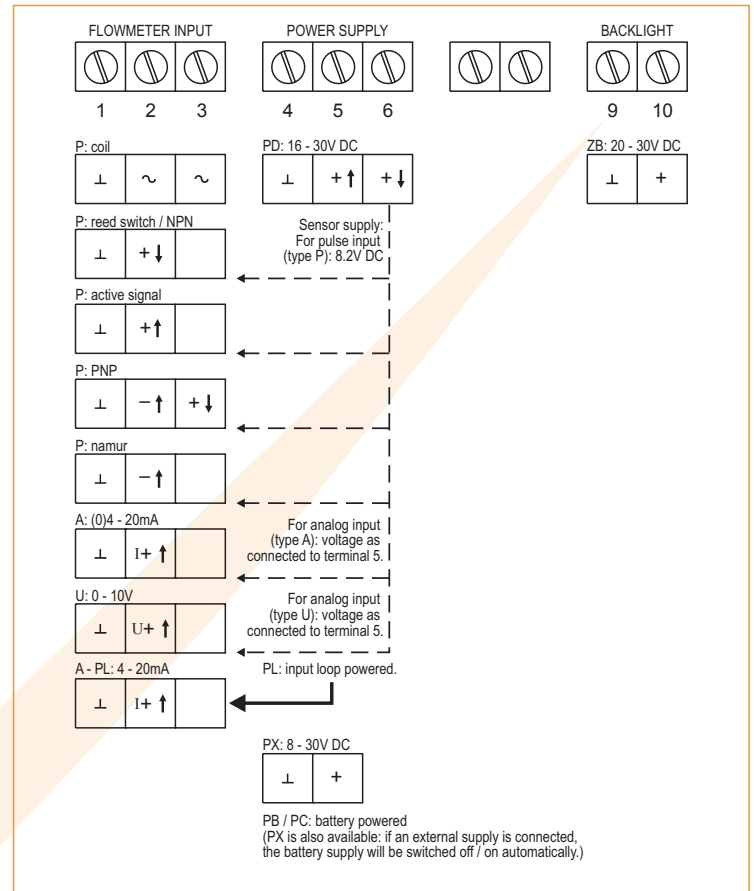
FLOWMETER INPUT

POWER SUPPLY

BACKLIGHT

1 2 3 4 5 6 9 10

P: coil

| ⊥ | ~ | ~ |
|---|---|---|

PD: 16 - 30V DC

| ⊥ | + ↑ | + ↓ |
|---|---|---|

ZB: 20 - 30V DC

| ⊥ | + |
|---|---|

Sensor supply: For pulse input (type P): 8.2V DC

P: reed switch / NPN

| ⊥ | + ↓ | |
|---|---|---|

P: active signal

| ⊥ | + ↑ | |
|---|---|---|

P: PNP

| ⊥ | − ↑ | + ↓ |
|---|---|---|

P: namur

| ⊥ | − ↑ |
|---|---|

A: (0)4 - 20mA

| ⊥ | I+ ↑ | |
|---|---|---|

For analog input (type A): voltage as connected to terminal 5.

U: 0 - 10V

| ⊥ | U+ ↑ | |
|---|---|---|

For analog input (type U): voltage as connected to terminal 5.

A - PL: 4 - 20mA

| ⊥ | I+ ↑ | |
|---|---|---|

PL: input loop powered.

PX: 8 - 30V DC

| ⊥ | + |
|---|---|

PB / PC: battery powered
(PX is also available: if an external supply is connected, the battery supply will be switched off / on automatically.)